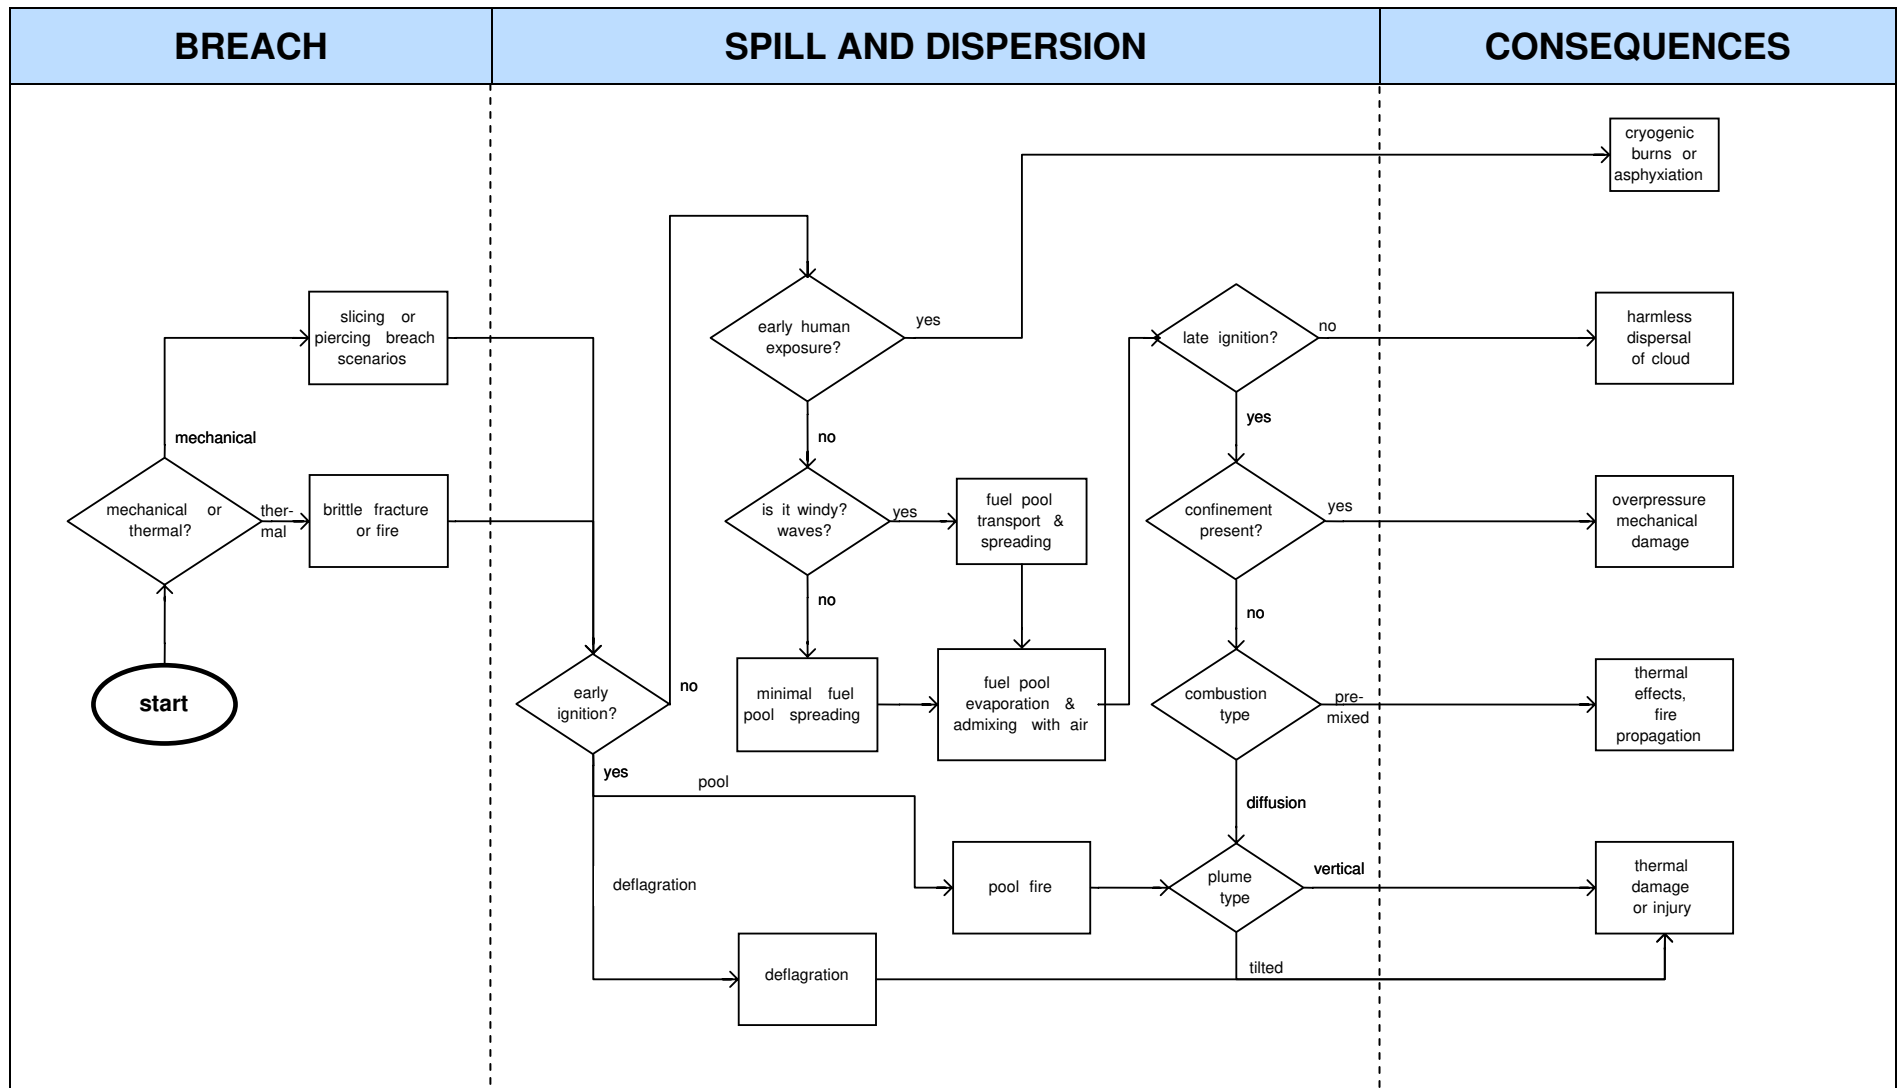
BREACH

SPILL AND DISPERSION

CONSEQUENCES

start

mechanical or thermal?

mechanical

ther-mal

slicing or piercing breach scenarios

brittle fracture or fire

early ignition?

no

yes

pool

deflagration

early human exposure?

yes

no

cryogenic burns or asphyxiation

is it windy? waves?

yes

no

fuel pool transport & spreading

minimal fuel pool spreading

fuel pool evaporation & admixing with air

late ignition?

no

yes

harmless dispersal of cloud

confinement present?

yes

no

overpressure mechanical damage

combustion type

pre-mixed

diffusion

thermal effects, fire propagation

pool fire

plume type

vertical

tilted

thermal damage or injury

deflagration